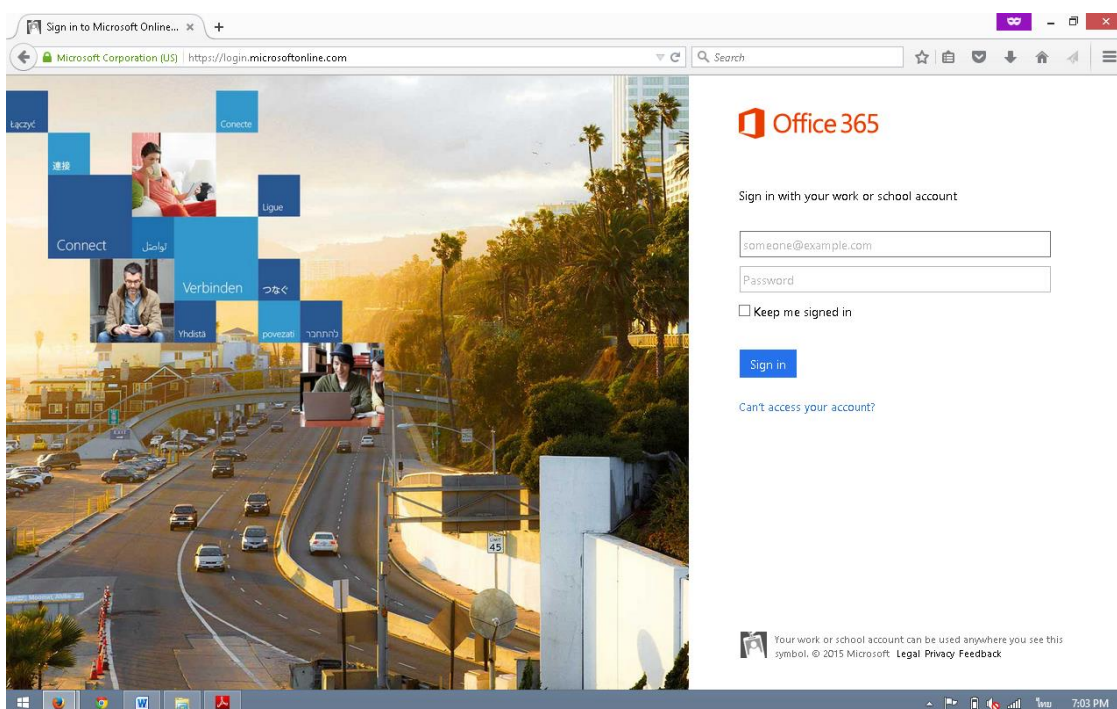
Sign in to Microsoft Online... ×

Microsoft Corporation (US) | https://login.microsoftonline.com

Search

Łączyć

Conecte

連接

Ligue

Connect

تواصل

Verbinden

つなぐ

Yhdistä

povezati

להתחבר

LIMIT 45

Office 365

Sign in with your work or school account

someone@example.com

Password

Keep me signed in

Sign in

Can't access your account?

Your work or school account can be used anywhere you see this symbol. © 2015 Microsoft Legal Privacy Feedback

ไทย

7:03 PM